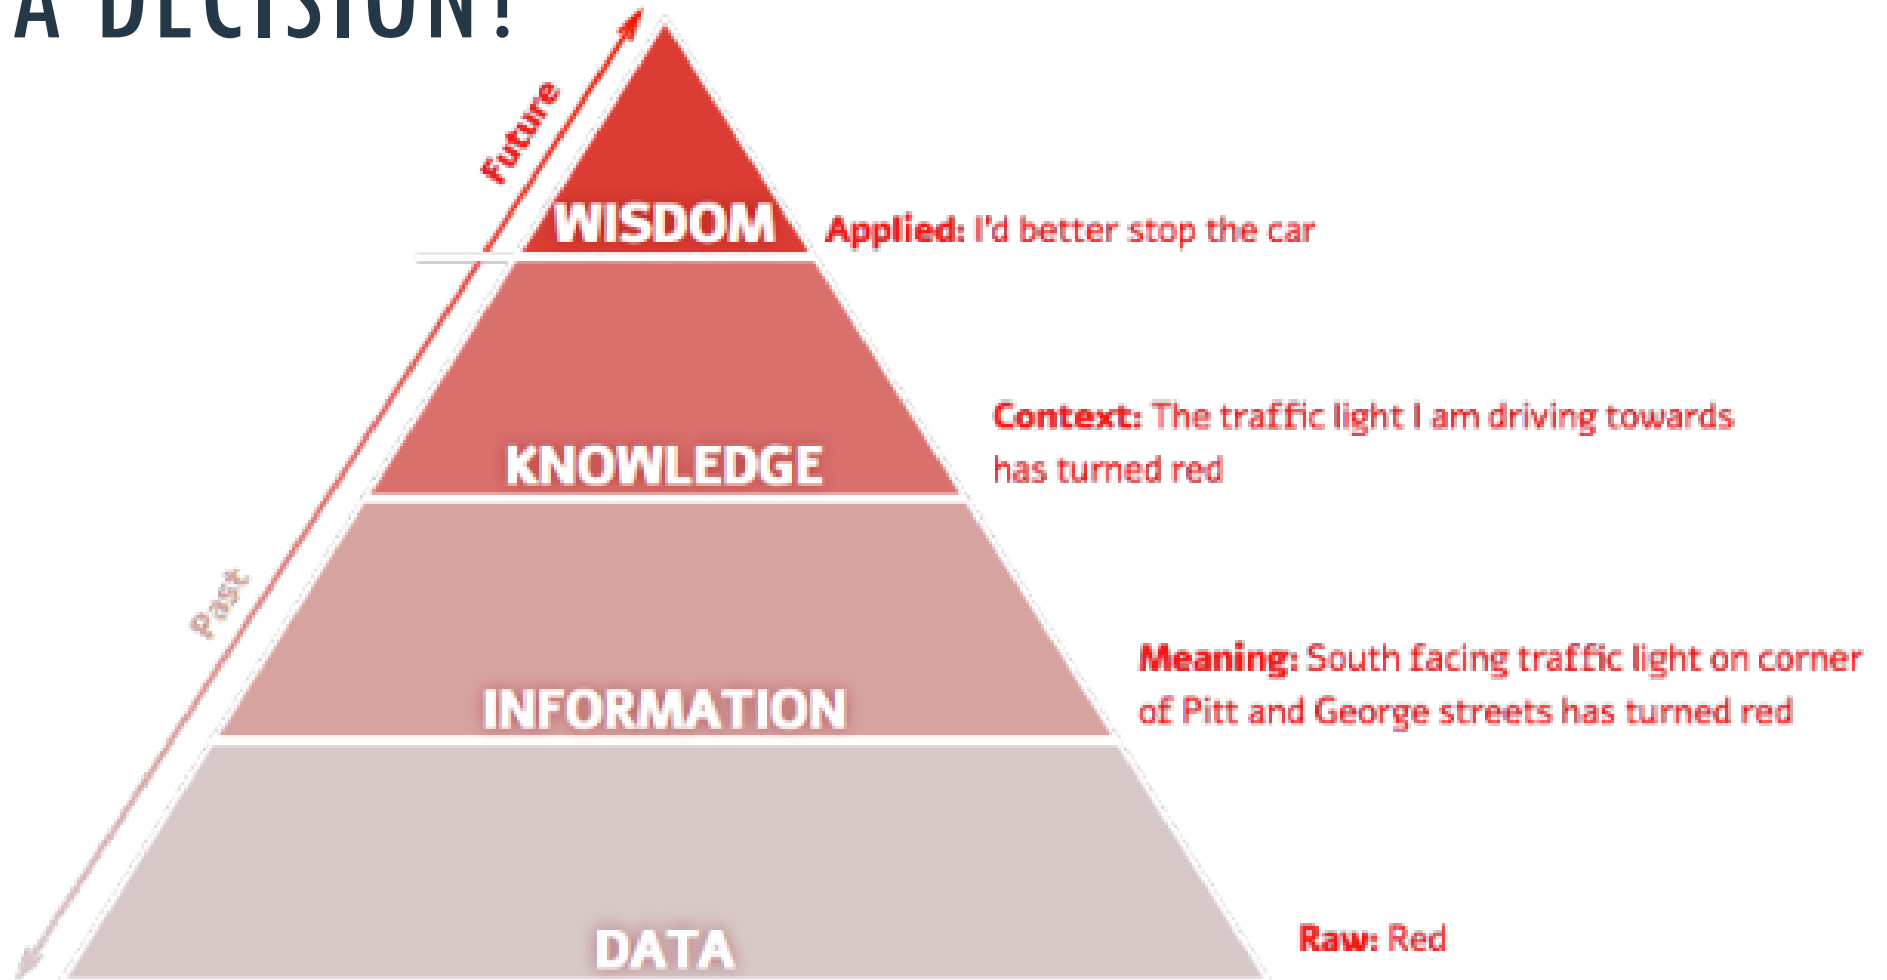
A DECISION!

Future

WISDOM

Applied: I'd better stop the car

KNOWLEDGE

Context: The traffic light I am driving towards has turned red

Past

INFORMATION

Meaning: South facing traffic light on corner of Pitt and George streets has turned red

DATA

Raw: Red